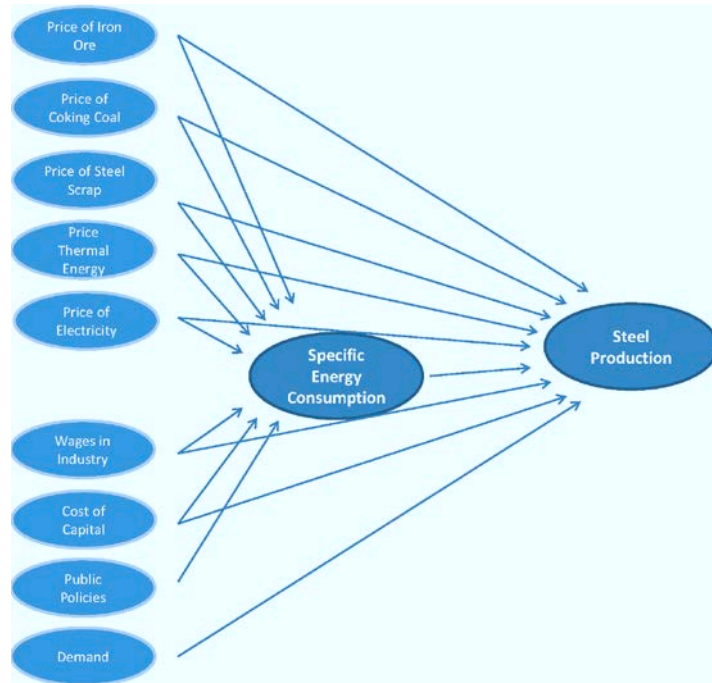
Price of Iron Ore

Price of Coking Coal

Price of Steel Scrap

Price Thermal Energy

Price of Electricity

Specific Energy Consumption

Steel Production

Wages in Industry

Cost of Capital

Public Policies

Demand